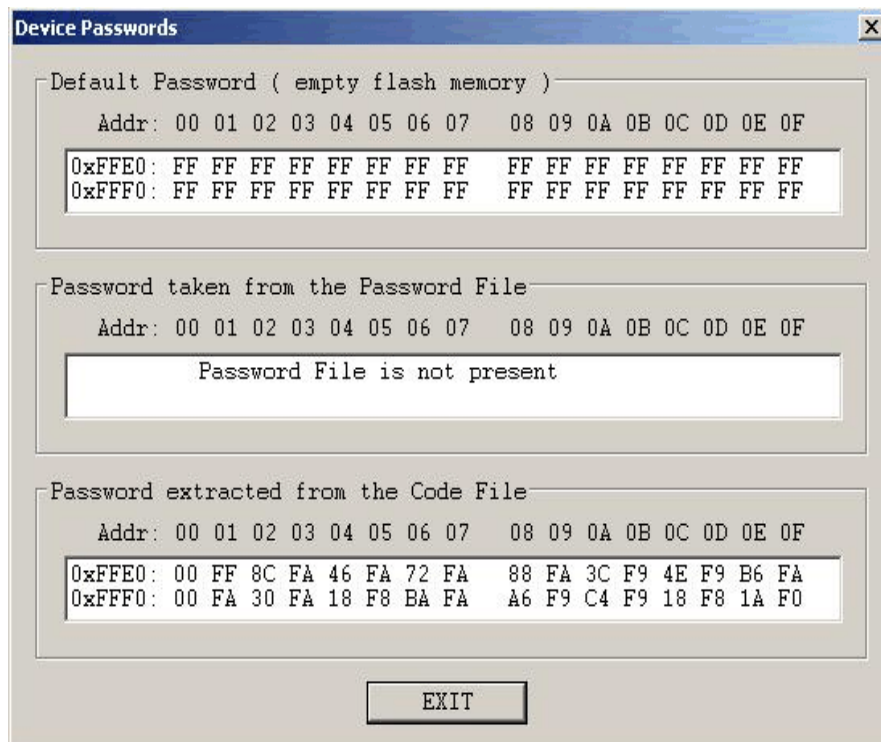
Device Passwords

×

Default Password ( empty flash memory )

Addr: 00 01 02 03 04 05 06 07 08 09 0A 0B 0C 0D 0E 0F

0xFFE0: FF FF FF FF FF FF FF FF FF FF FF FF FF FF FF FF
0xFFF0: FF FF FF FF FF FF FF FF FF FF FF FF FF FF FF FF

Password taken from the Password File

Addr: 00 01 02 03 04 05 06 07 08 09 0A 0B 0C 0D 0E 0F

Password File is not present

Password extracted from the Code File

Addr: 00 01 02 03 04 05 06 07 08 09 0A 0B 0C 0D 0E 0F

0xFFE0: 00 FF 8C FA 46 FA 72 FA 88 FA 3C F9 4E F9 B6 FA
0xFFF0: 00 FA 30 FA 18 F8 BA FA A6 F9 C4 F9 18 F8 1A F0

EXIT